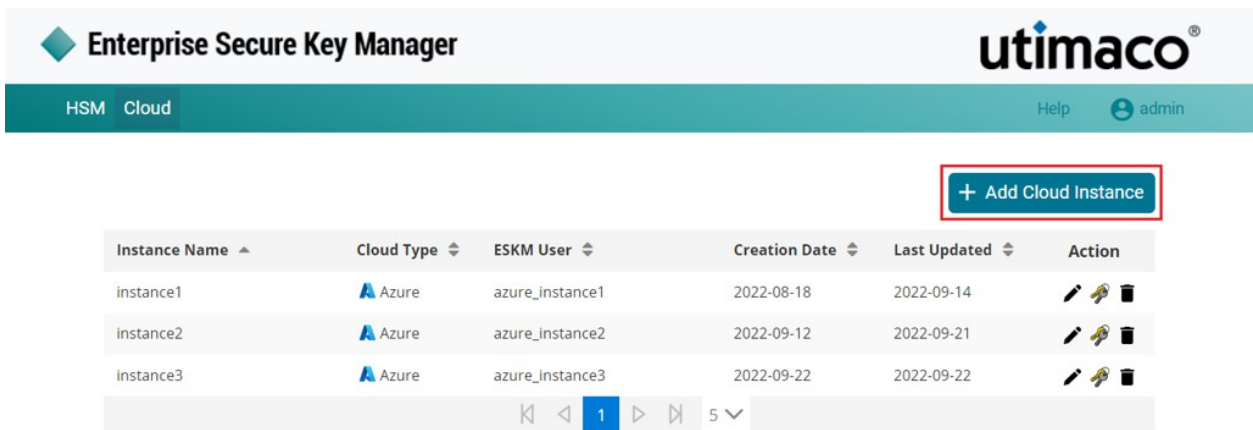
Enterprise Secure Key Manager

utimaco®

HSM Cloud

Help admin

+ Add Cloud Instance

| Instance Name | Cloud Type | ESKM User | Creation Date | Last Updated | Action |
|---|---|---|---|---|---|
| instance1 | Azure | azure_instance1 | 2022-08-18 | 2022-09-14 | |
| instance2 | Azure | azure_instance2 | 2022-09-12 | 2022-09-21 | |
| instance3 | Azure | azure_instance3 | 2022-09-22 | 2022-09-22 | |

1 5